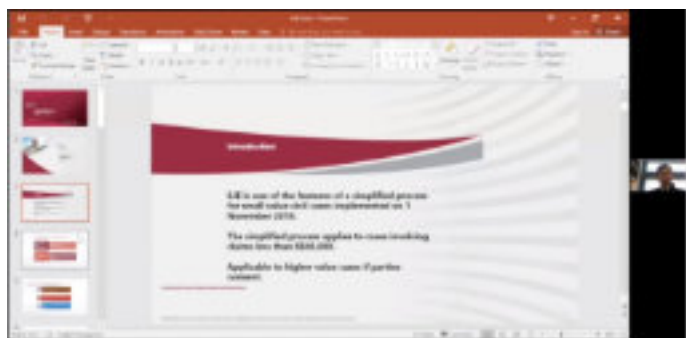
Introduction

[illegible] is one of the features of a simplified process for small value civil cases implemented on 1 November 2019.

The simplified process applies to cases involving claims less than $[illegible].

Applicable to higher value cases if parties consent.